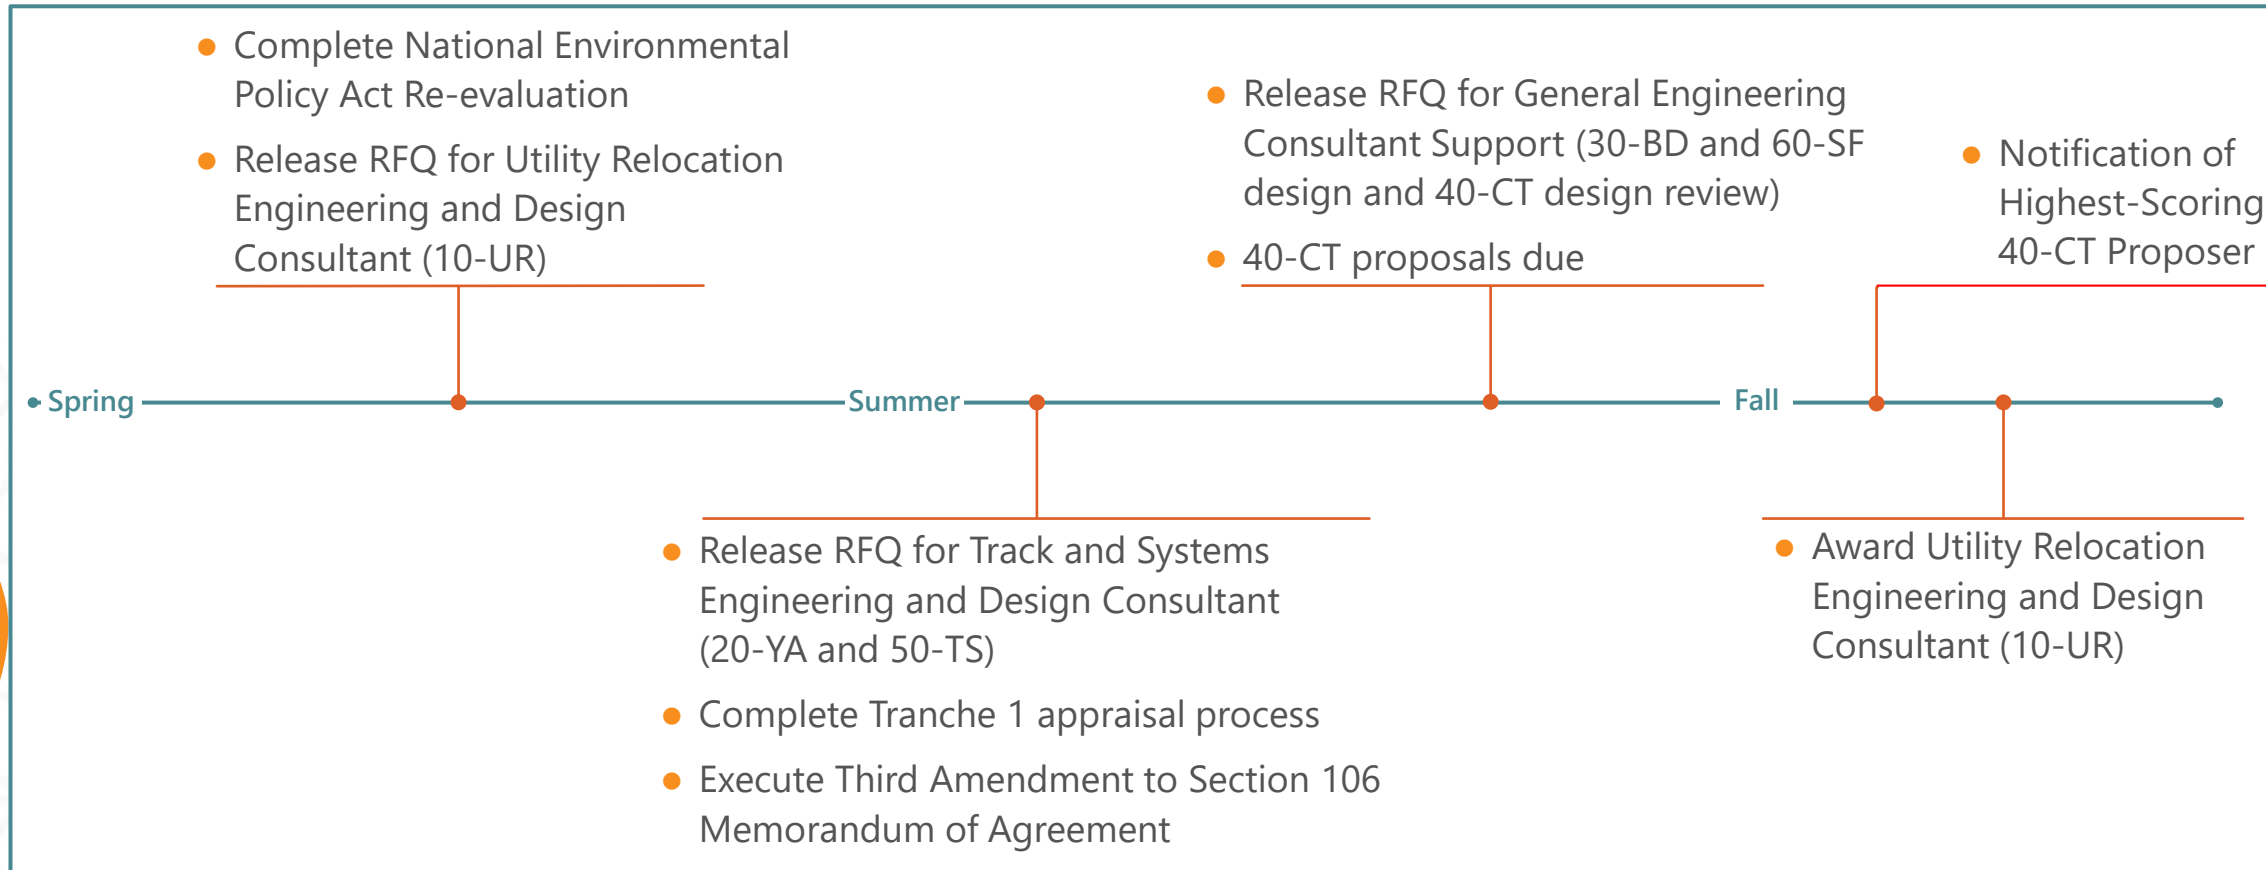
- Complete National Environmental Policy Act Re-evaluation
- Release RFQ for Utility Relocation Engineering and Design Consultant (10-UR)

- Release RFQ for General Engineering Consultant Support (30-BD and 60-SF design and 40-CT design review)
- 40-CT proposals due

- Notification of Highest-Scoring 40-CT Proposer

Spring
Summer
Fall

- Release RFQ for Track and Systems Engineering and Design Consultant (20-YA and 50-TS)
- Complete Tranche 1 appraisal process
- Execute Third Amendment to Section 106 Memorandum of Agreement

- Award Utility Relocation Engineering and Design Consultant (10-UR)